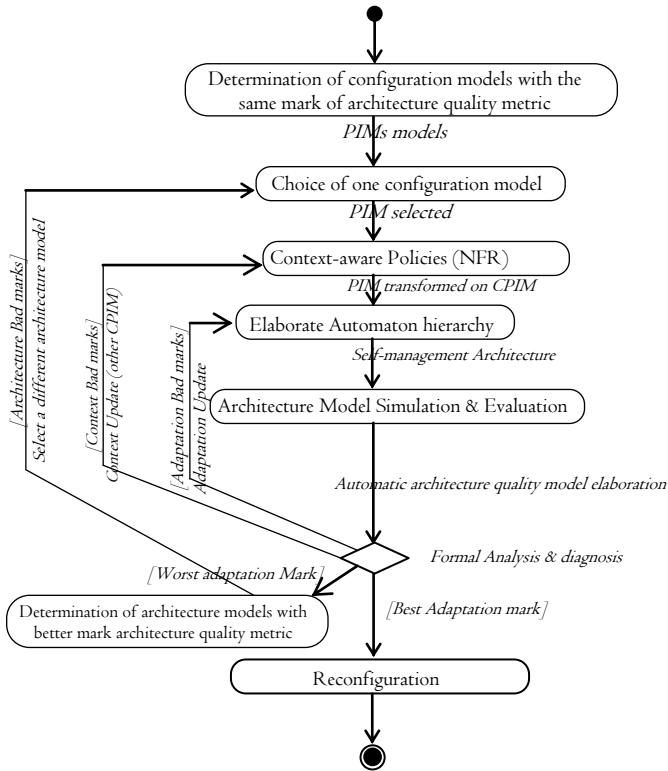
Determination of configuration models with the same mark of architecture quality metric

PIMs models

Choice of one configuration model

PIM selected

Context-aware Policies (NFR)

PIM transformed on CPIM

Elaborate Automaton hierarchy

Self-management Architecture

Architecture Model Simulation & Evaluation

[Architecture Bad marks]
Select a different architecture model

[Context Bad marks]
Context Update (other CPIM)

[Adaptation Bad marks]
Adaptation Update

Automatic architecture quality model elaboration

Formal Analysis & diagnosis

[Worst adaptation Mark]

Determination of architecture models with better mark architecture quality metric

[Best Adaptation mark]

Reconfiguration